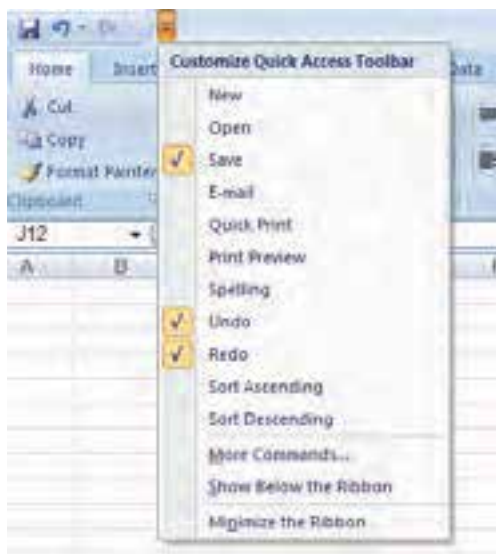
Home
Insert
Data
Cut
Copy
Format Painter
Clipboard
J12
A
B

Customize Quick Access Toolbar
New
Open
Save
E-mail
Quick Print
Print Preview
Spelling
Undo
Redo
Sort Ascending
Sort Descending
More Commands...
Show Below the Ribbon
Minimize the Ribbon